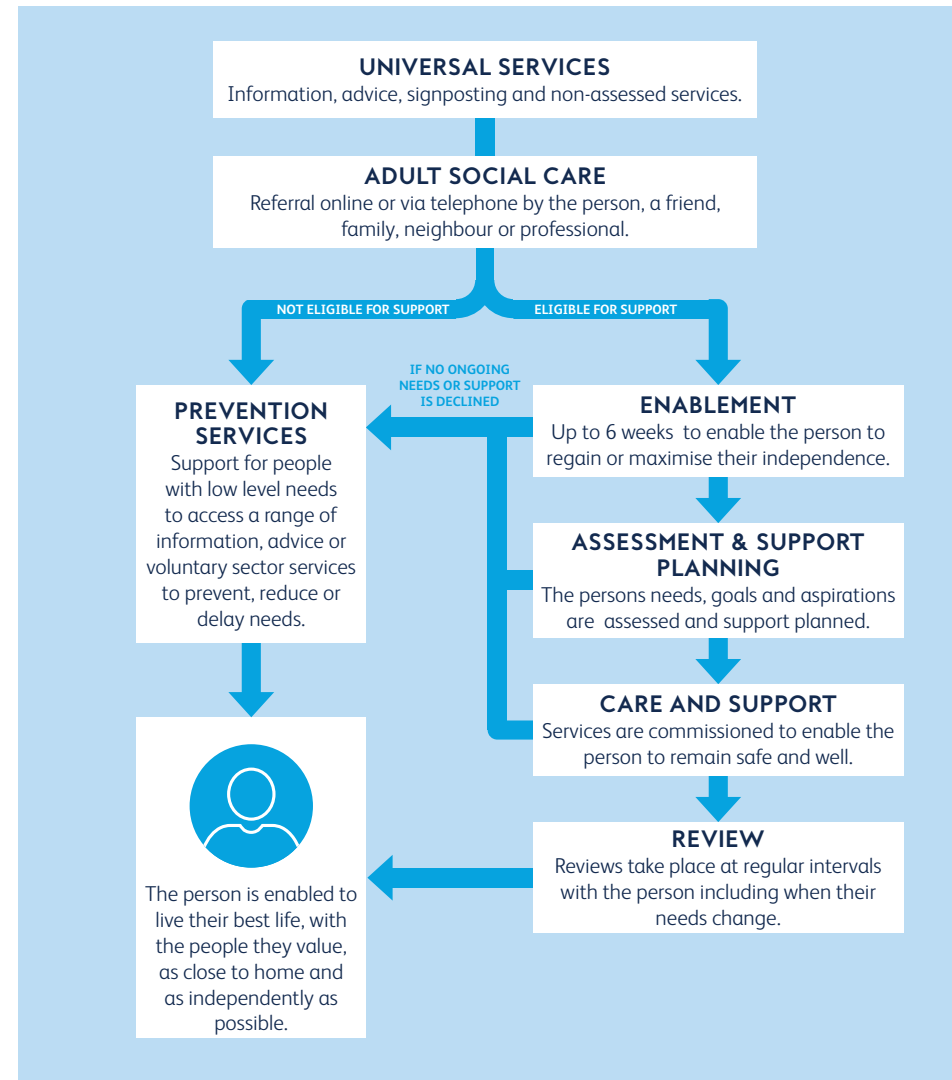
UNIVERSAL SERVICES
Information, advice, signposting and non-assessed services.

ADULT SOCIAL CARE
Referral online or via telephone by the person, a friend, family, neighbour or professional.

NOT ELIGIBLE FOR SUPPORT

ELIGIBLE FOR SUPPORT

IF NO ONGOING NEEDS OR SUPPORT IS DECLINED

PREVENTION SERVICES
Support for people with low level needs to access a range of information, advice or voluntary sector services to prevent, reduce or delay needs.

ENABLEMENT
Up to 6 weeks to enable the person to regain or maximise their independence.

ASSESSMENT & SUPPORT PLANNING
The persons needs, goals and aspirations are assessed and support planned.

CARE AND SUPPORT
Services are commissioned to enable the person to remain safe and well.

REVIEW
Reviews take place at regular intervals with the person including when their needs change.

The person is enabled to live their best life, with the people they value, as close to home and as independently as possible.